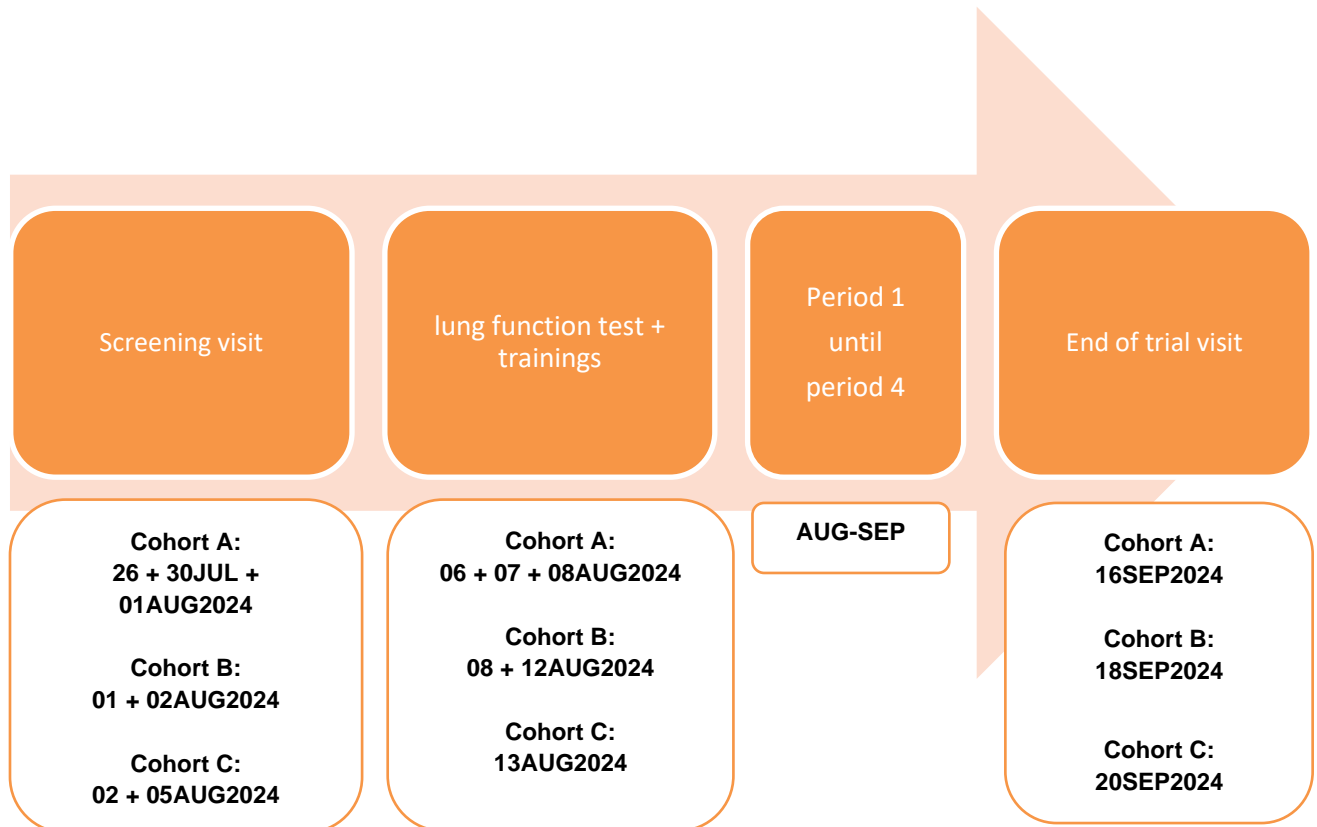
Screening visit

lung function test + trainings

Period 1 until period 4

End of trial visit

Cohort A:
26 + 30JUL + 01AUG2024

Cohort B:
01 + 02AUG2024

Cohort C:
02 + 05AUG2024

Cohort A:
06 + 07 + 08AUG2024

Cohort B:
08 + 12AUG2024

Cohort C:
13AUG2024

AUG-SEP

Cohort A:
16SEP2024

Cohort B:
18SEP2024

Cohort C:
20SEP2024